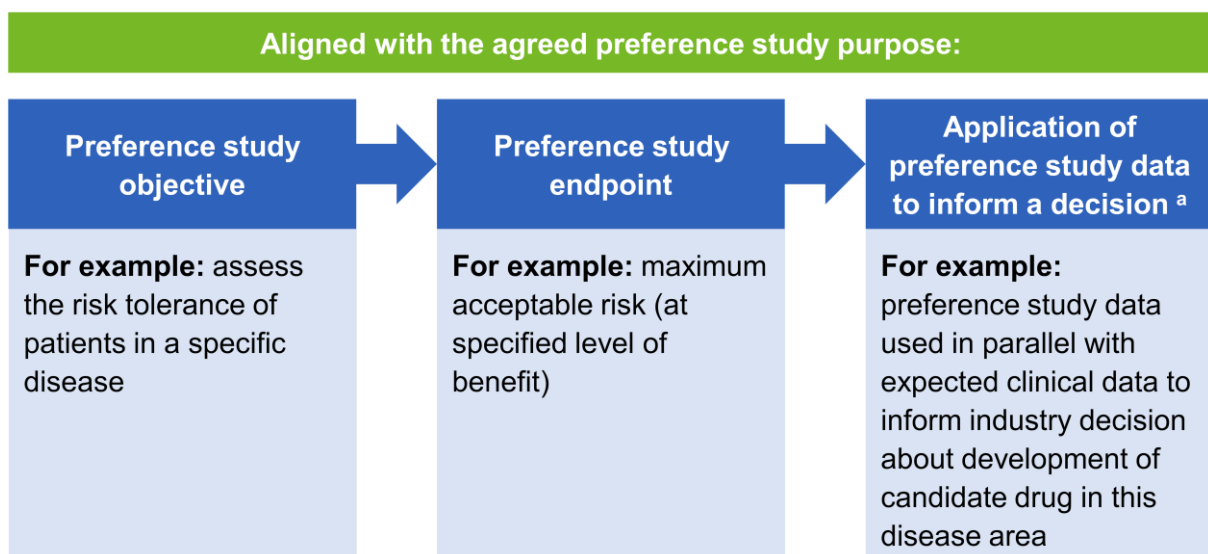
Aligned with the agreed preference study purpose:

Preference study objective

For example: assess the risk tolerance of patients in a specific disease

Preference study endpoint

For example: maximum acceptable risk (at specified level of benefit)

Application of preference study data to inform a decision $^{a}$

For example: preference study data used in parallel with expected clinical data to inform industry decision about development of candidate drug in this disease area